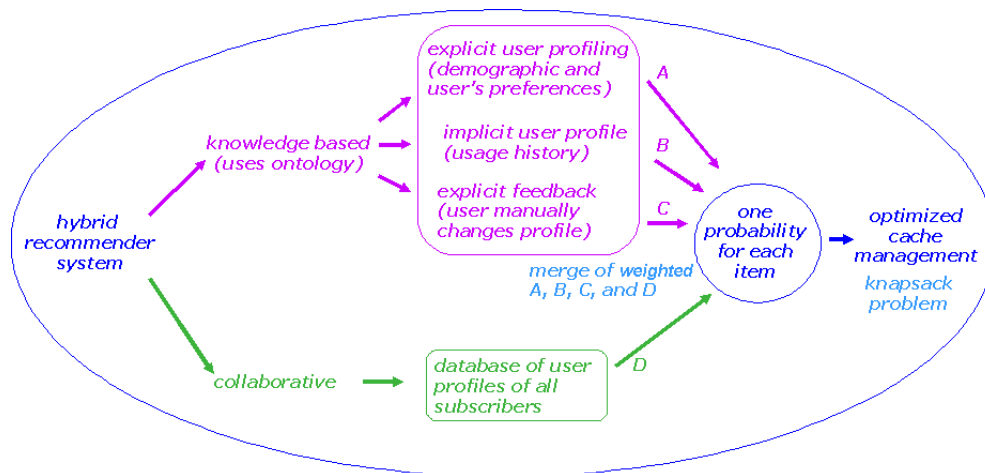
hybrid recommender system

knowledge based (uses ontology)

explicit user profiling (demographic and user's preferences)

implicit user profile (usage history)

explicit feedback (user manually changes profile)

A

B

C

one probability for each item

merge of weighted A, B, C, and D

optimized cache management

knapsack problem

collaborative

database of user profiles of all subscribers

D